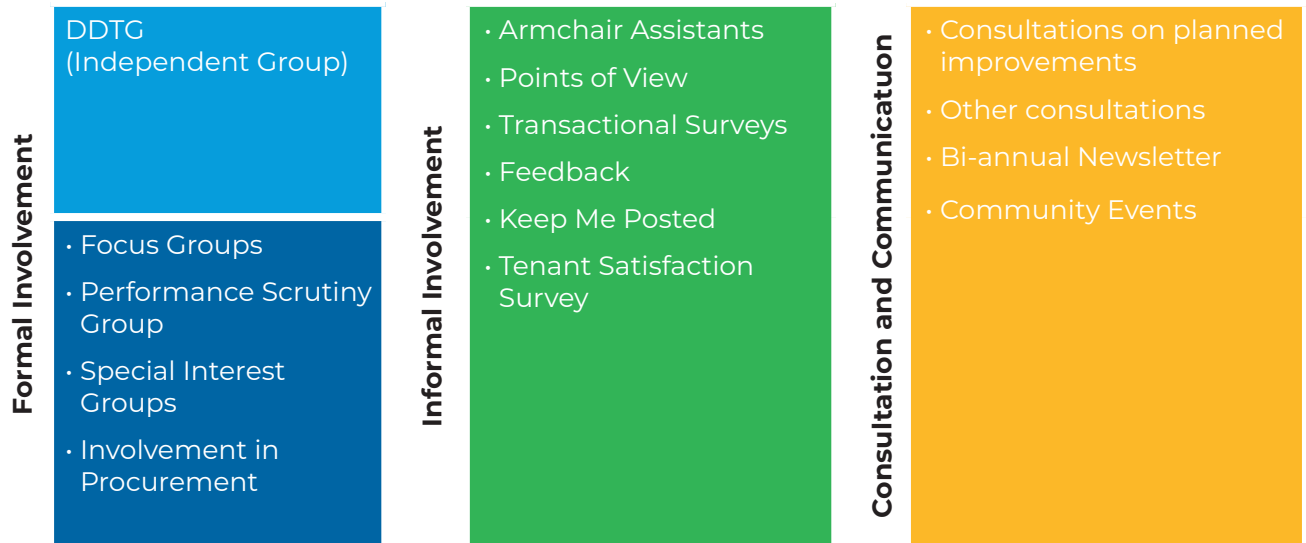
Formal Involvement

DDTG
(Independent Group)

• Focus Groups
• Performance Scrutiny Group
• Special Interest Groups
• Involvement in Procurement

Informal Involvement

• Armchair Assistants
• Points of View
• Transactional Surveys
• Feedback
• Keep Me Posted
• Tenant Satisfaction Survey

Consultation and Communicatuon

• Consultations on planned improvements
• Other consultations
• Bi-annual Newsletter
• Community Events